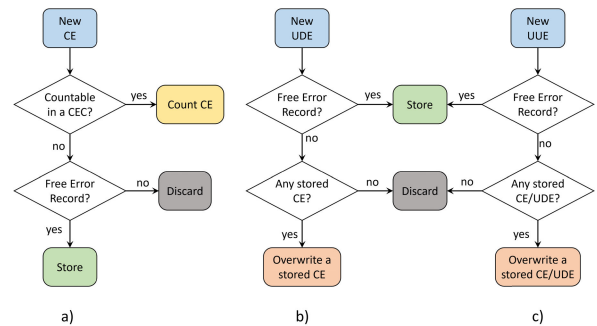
New CE

Countable in a CEC?

yes

Count CE

no

Free Error Record?

no

Discard

yes

Store

a)

New UDE

Free Error Record?

yes

Store

no

Any stored CE?

no

Discard

yes

Overwrite a stored CE

b)

New UUE

Free Error Record?

yes

no

Any stored CE/UDE?

no

yes

Overwrite a stored CE/UDE

c)